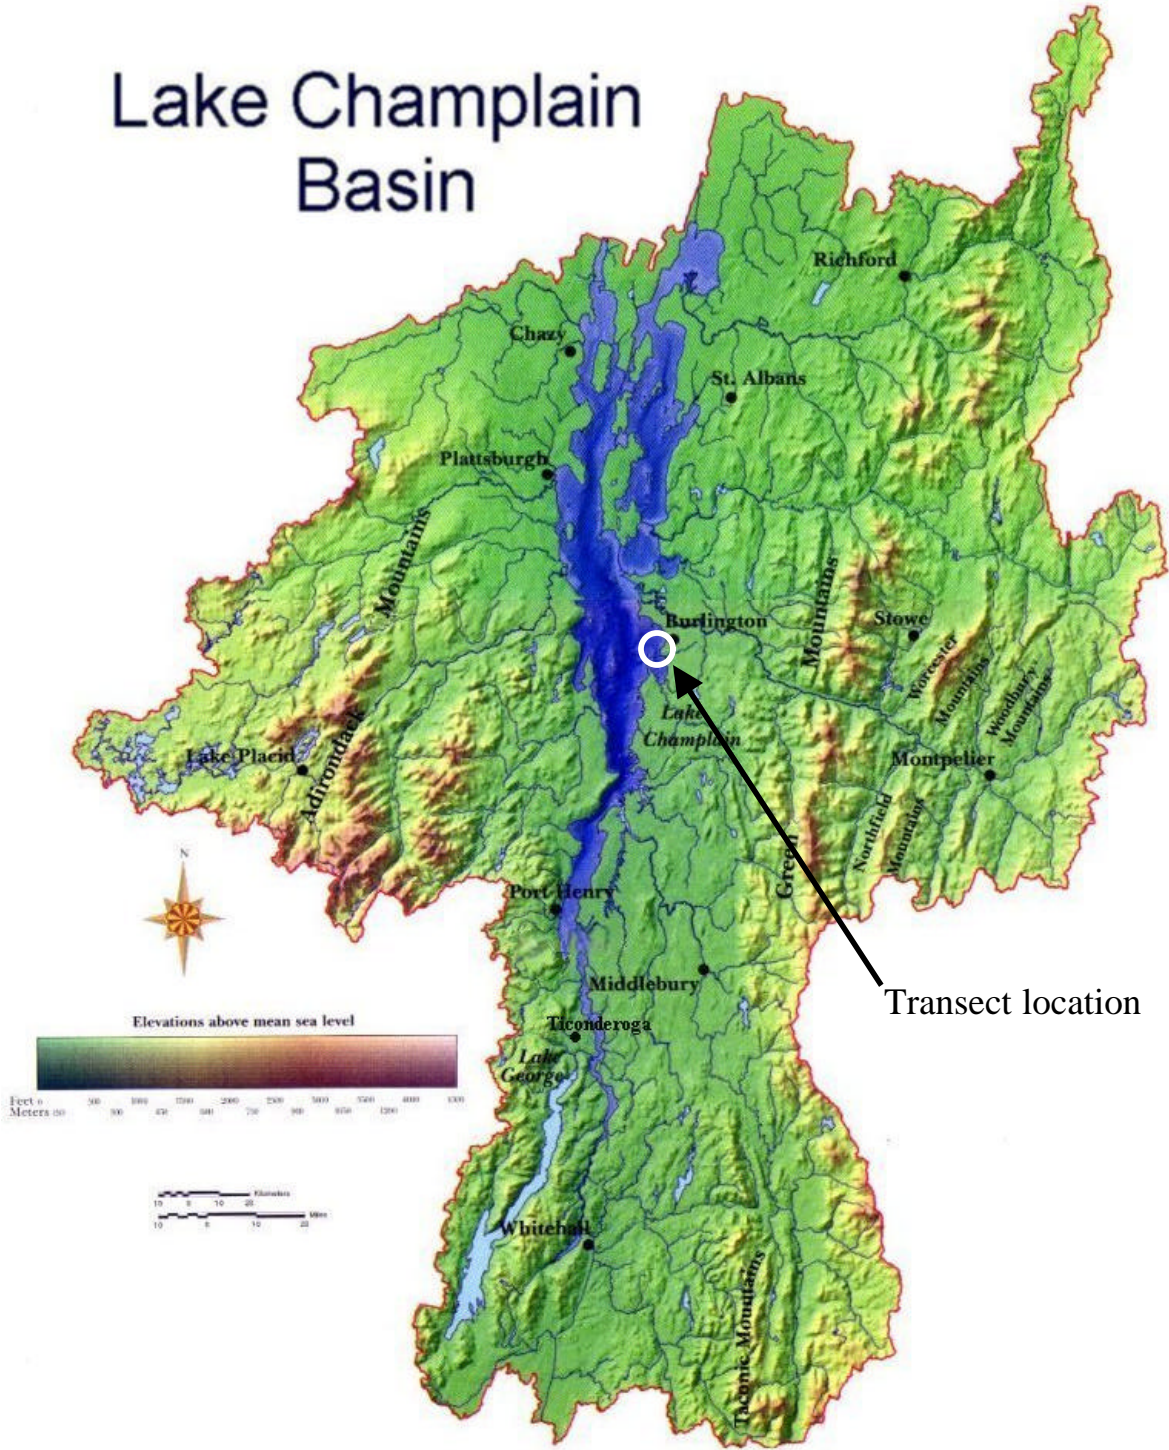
Lake Champlain Basin

Richford

Chazy

St. Albans

Plattsburgh

Adirondack Mountains

Burlington

Green Mountains

Stowe

Worcester Mountains

Woodbury Mountains

Lake Champlain

Lake Placid

Montpelier

Northfield Mountains

N

Port Henry

Middlebury

Transect location

Elevations above mean sea level

Feet 0 500 1000 1500 2000 2500 3000 3500 4000 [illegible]
Meters 0 150 300 450 600 750 900 1050 1200

Ticonderoga

Lake George

Kilometers
10 0 10 20
Miles
10 0 10 20

Whitehall

Taconic Mountains